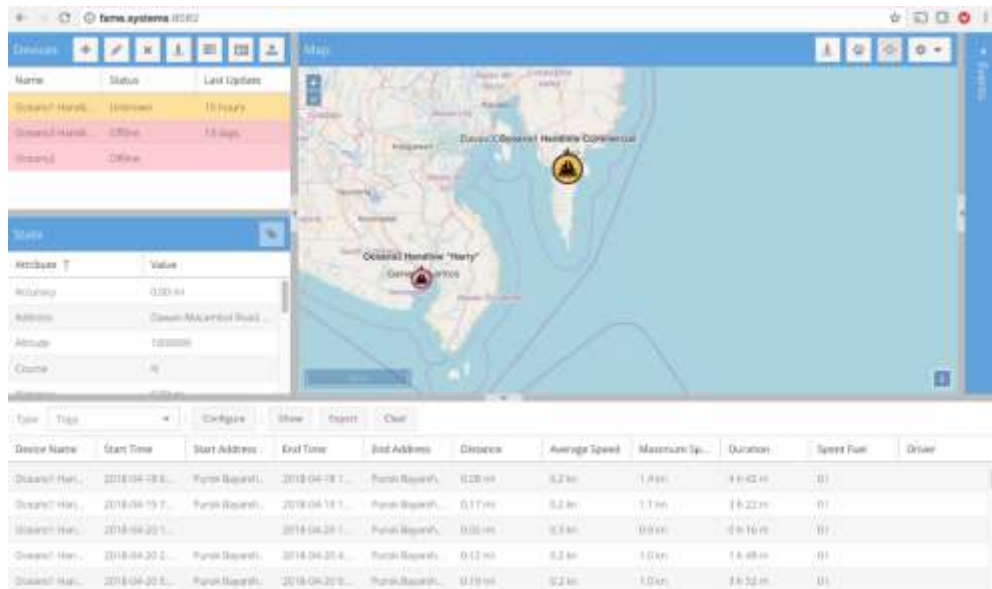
fams.systems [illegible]

Devices

| Name | Status | Last Update |
|---|---|---|
| Oceans1 Handl... | Unknown | 15 hours |
| Oceans3 Handl... | Offline | 18 days |
| Oceans2 | Offline | |

State

| Attribute | Value |
|---|---|
| Accuracy | 0.00 m |
| Address | Davao-Macambol Road ... |
| Altitude | 1.000000 |
| Course | N |

Map

Davao City
Oceans1 Handline Commercial
Oceans2 Handline "Harry"
General Santos

Events

Type Trips Configure Show Export Clear

| Device Name | Start Time | Start Address | End Time | End Address | Distance | Average Speed | Maximum Sp... | Duration | Spent Fuel | Driver |
|---|---|---|---|---|---|---|---|---|---|---|
| Oceans1 Han... | 2018-04-18 0... | Purok Bayanih... | 2018-04-18 1... | Purok Bayanih... | 0.28 mi | 0.2 kn | 1.4 kn | 3 h 42 m | 0 l | |
| Oceans1 Han... | 2018-04-19 ... | Purok Bayanih... | 2018-04-19 1... | Purok Bayanih... | 0.17 mi | 0.2 kn | 1.1 kn | 3 h 22 m | 0 l | |
| Oceans1 Han... | 2018-04-20 1... | | 2018-04-20 1... | Purok Bayanih... | 0.00 mi | 0.3 kn | 0.0 kn | 0 h 16 m | 0 l | |
| Oceans1 Han... | 2018-04-20 2... | Purok Bayanih... | 2018-04-20 4... | Purok Bayanih... | 0.12 mi | 0.2 kn | 1.0 kn | 1 h 49 m | 0 l | |
| Oceans1 Han... | 2018-04-20 5... | Purok Bayanih... | 2018-04-20 9... | Purok Bayanih... | 0.19 mi | 0.2 kn | 1.0 kn | 3 h 52 m | 0 l | |